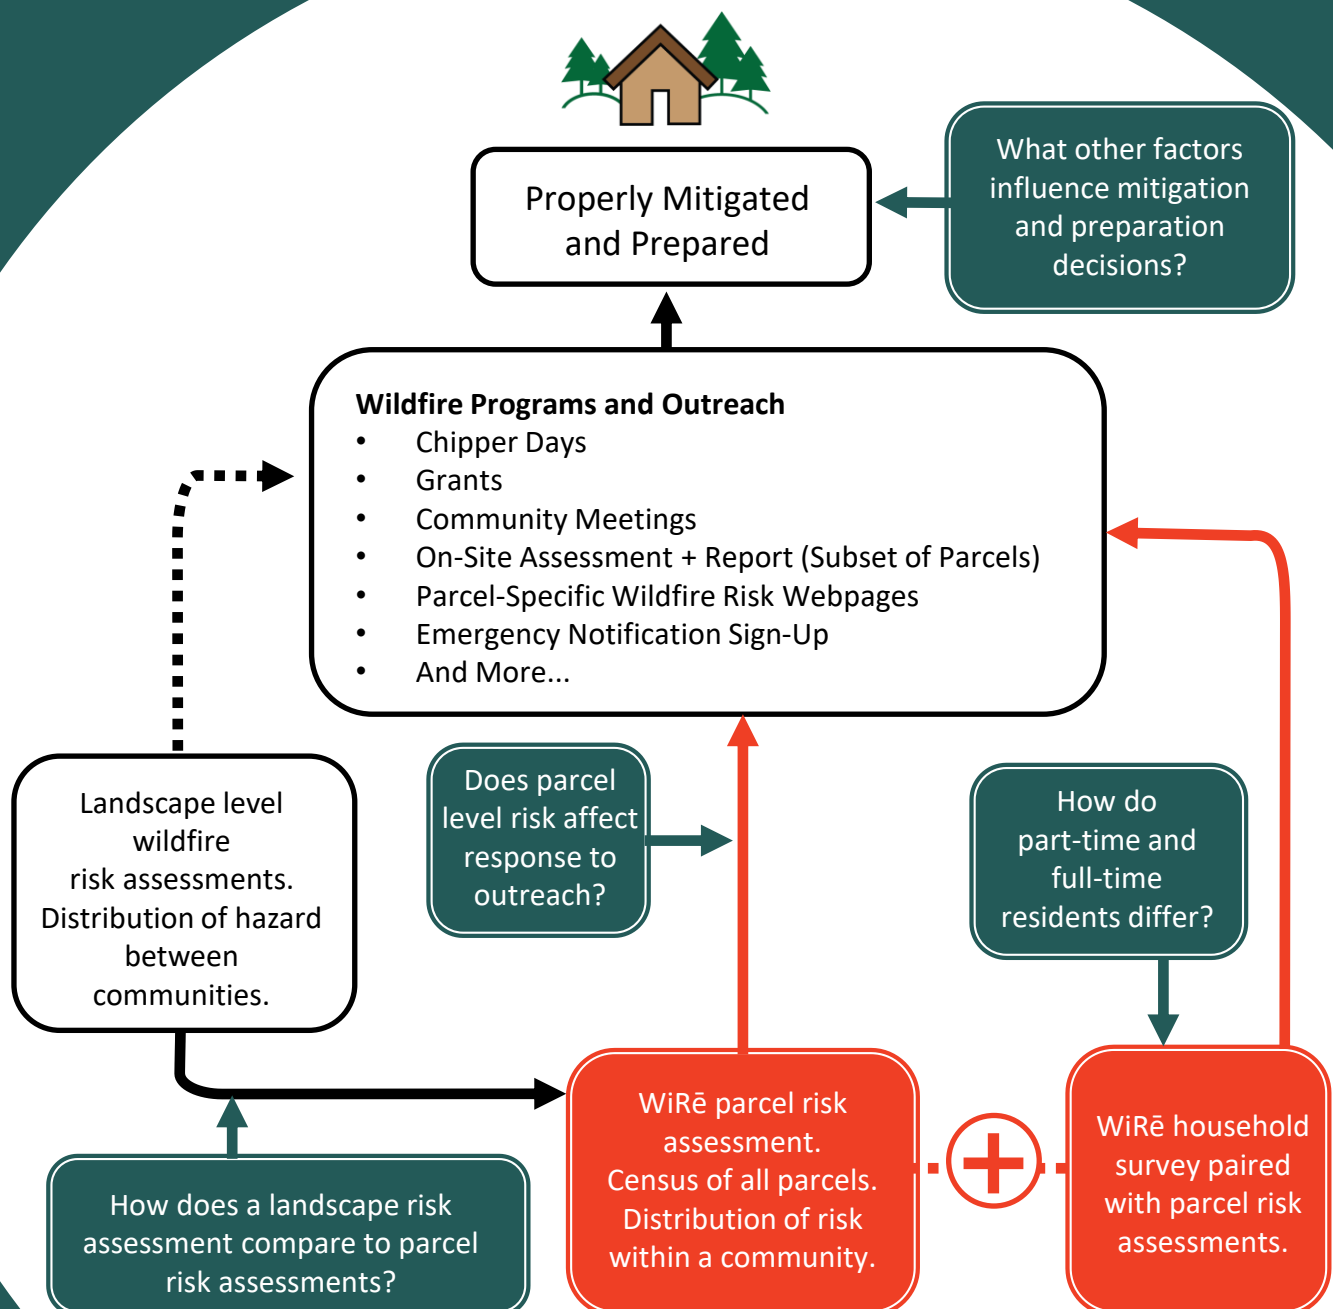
Properly Mitigated and Prepared

What other factors influence mitigation and preparation decisions?

Wildfire Programs and Outreach
- Chipper Days
- Grants
- Community Meetings
- On-Site Assessment + Report (Subset of Parcels)
- Parcel-Specific Wildfire Risk Webpages
- Emergency Notification Sign-Up
- And More...

Landscape level wildfire risk assessments. Distribution of hazard between communities.

Does parcel level risk affect response to outreach?

How do part-time and full-time residents differ?

How does a landscape risk assessment compare to parcel risk assessments?

WiRē parcel risk assessment. Census of all parcels. Distribution of risk within a community.

WiRē household survey paired with parcel risk assessments.